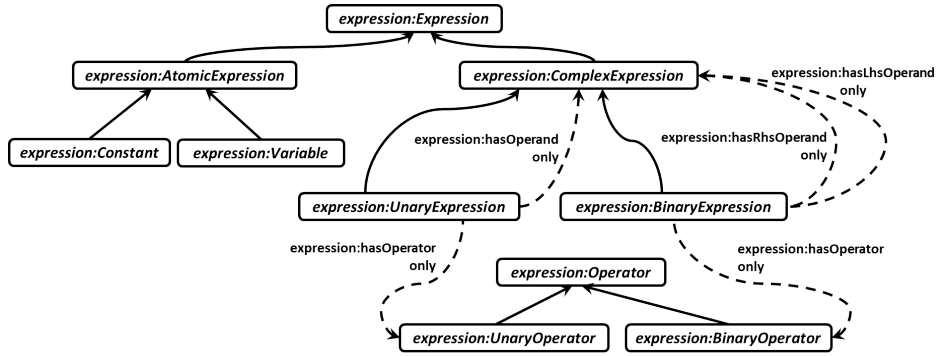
expression:Expression

expression:AtomicExpression

expression:ComplexExpression

expression:hasLhsOperand only

expression:Constant

expression:Variable

expression:hasOperand only

expression:hasRhsOperand only

expression:UnaryExpression

expression:BinaryExpression

expression:hasOperator only

expression:hasOperator only

expression:Operator

expression:UnaryOperator

expression:BinaryOperator